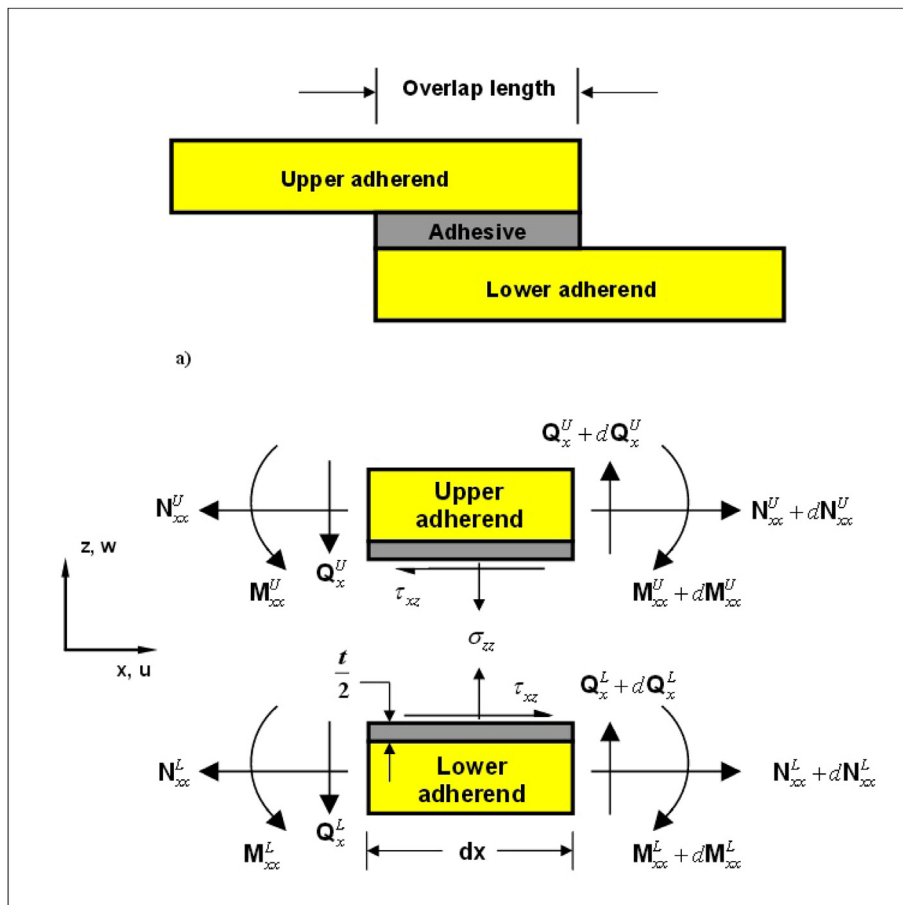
Overlap length

Upper adherend

Adhesive

Lower adherend

a)

$\mathbf{Q}_x^U + d\mathbf{Q}_x^U$

$\mathbf{N}_{xx}^U$

Upper adherend

$\mathbf{N}_{xx}^U + d\mathbf{N}_{xx}^U$

z, w

$\mathbf{M}_{xx}^U$

$\mathbf{Q}_x^U$

$\tau_{xz}$

$\mathbf{M}_{xx}^U + d\mathbf{M}_{xx}^U$

$\sigma_{zz}$

x, u

$\frac{t}{2}$

$\tau_{xz}$

$\mathbf{Q}_x^L + d\mathbf{Q}_x^L$

$\mathbf{N}_{xx}^L$

Lower adherend

$\mathbf{N}_{xx}^L + d\mathbf{N}_{xx}^L$

$\mathbf{M}_{xx}^L$

$\mathbf{Q}_x^L$

dx

$\mathbf{M}_{xx}^L + d\mathbf{M}_{xx}^L$